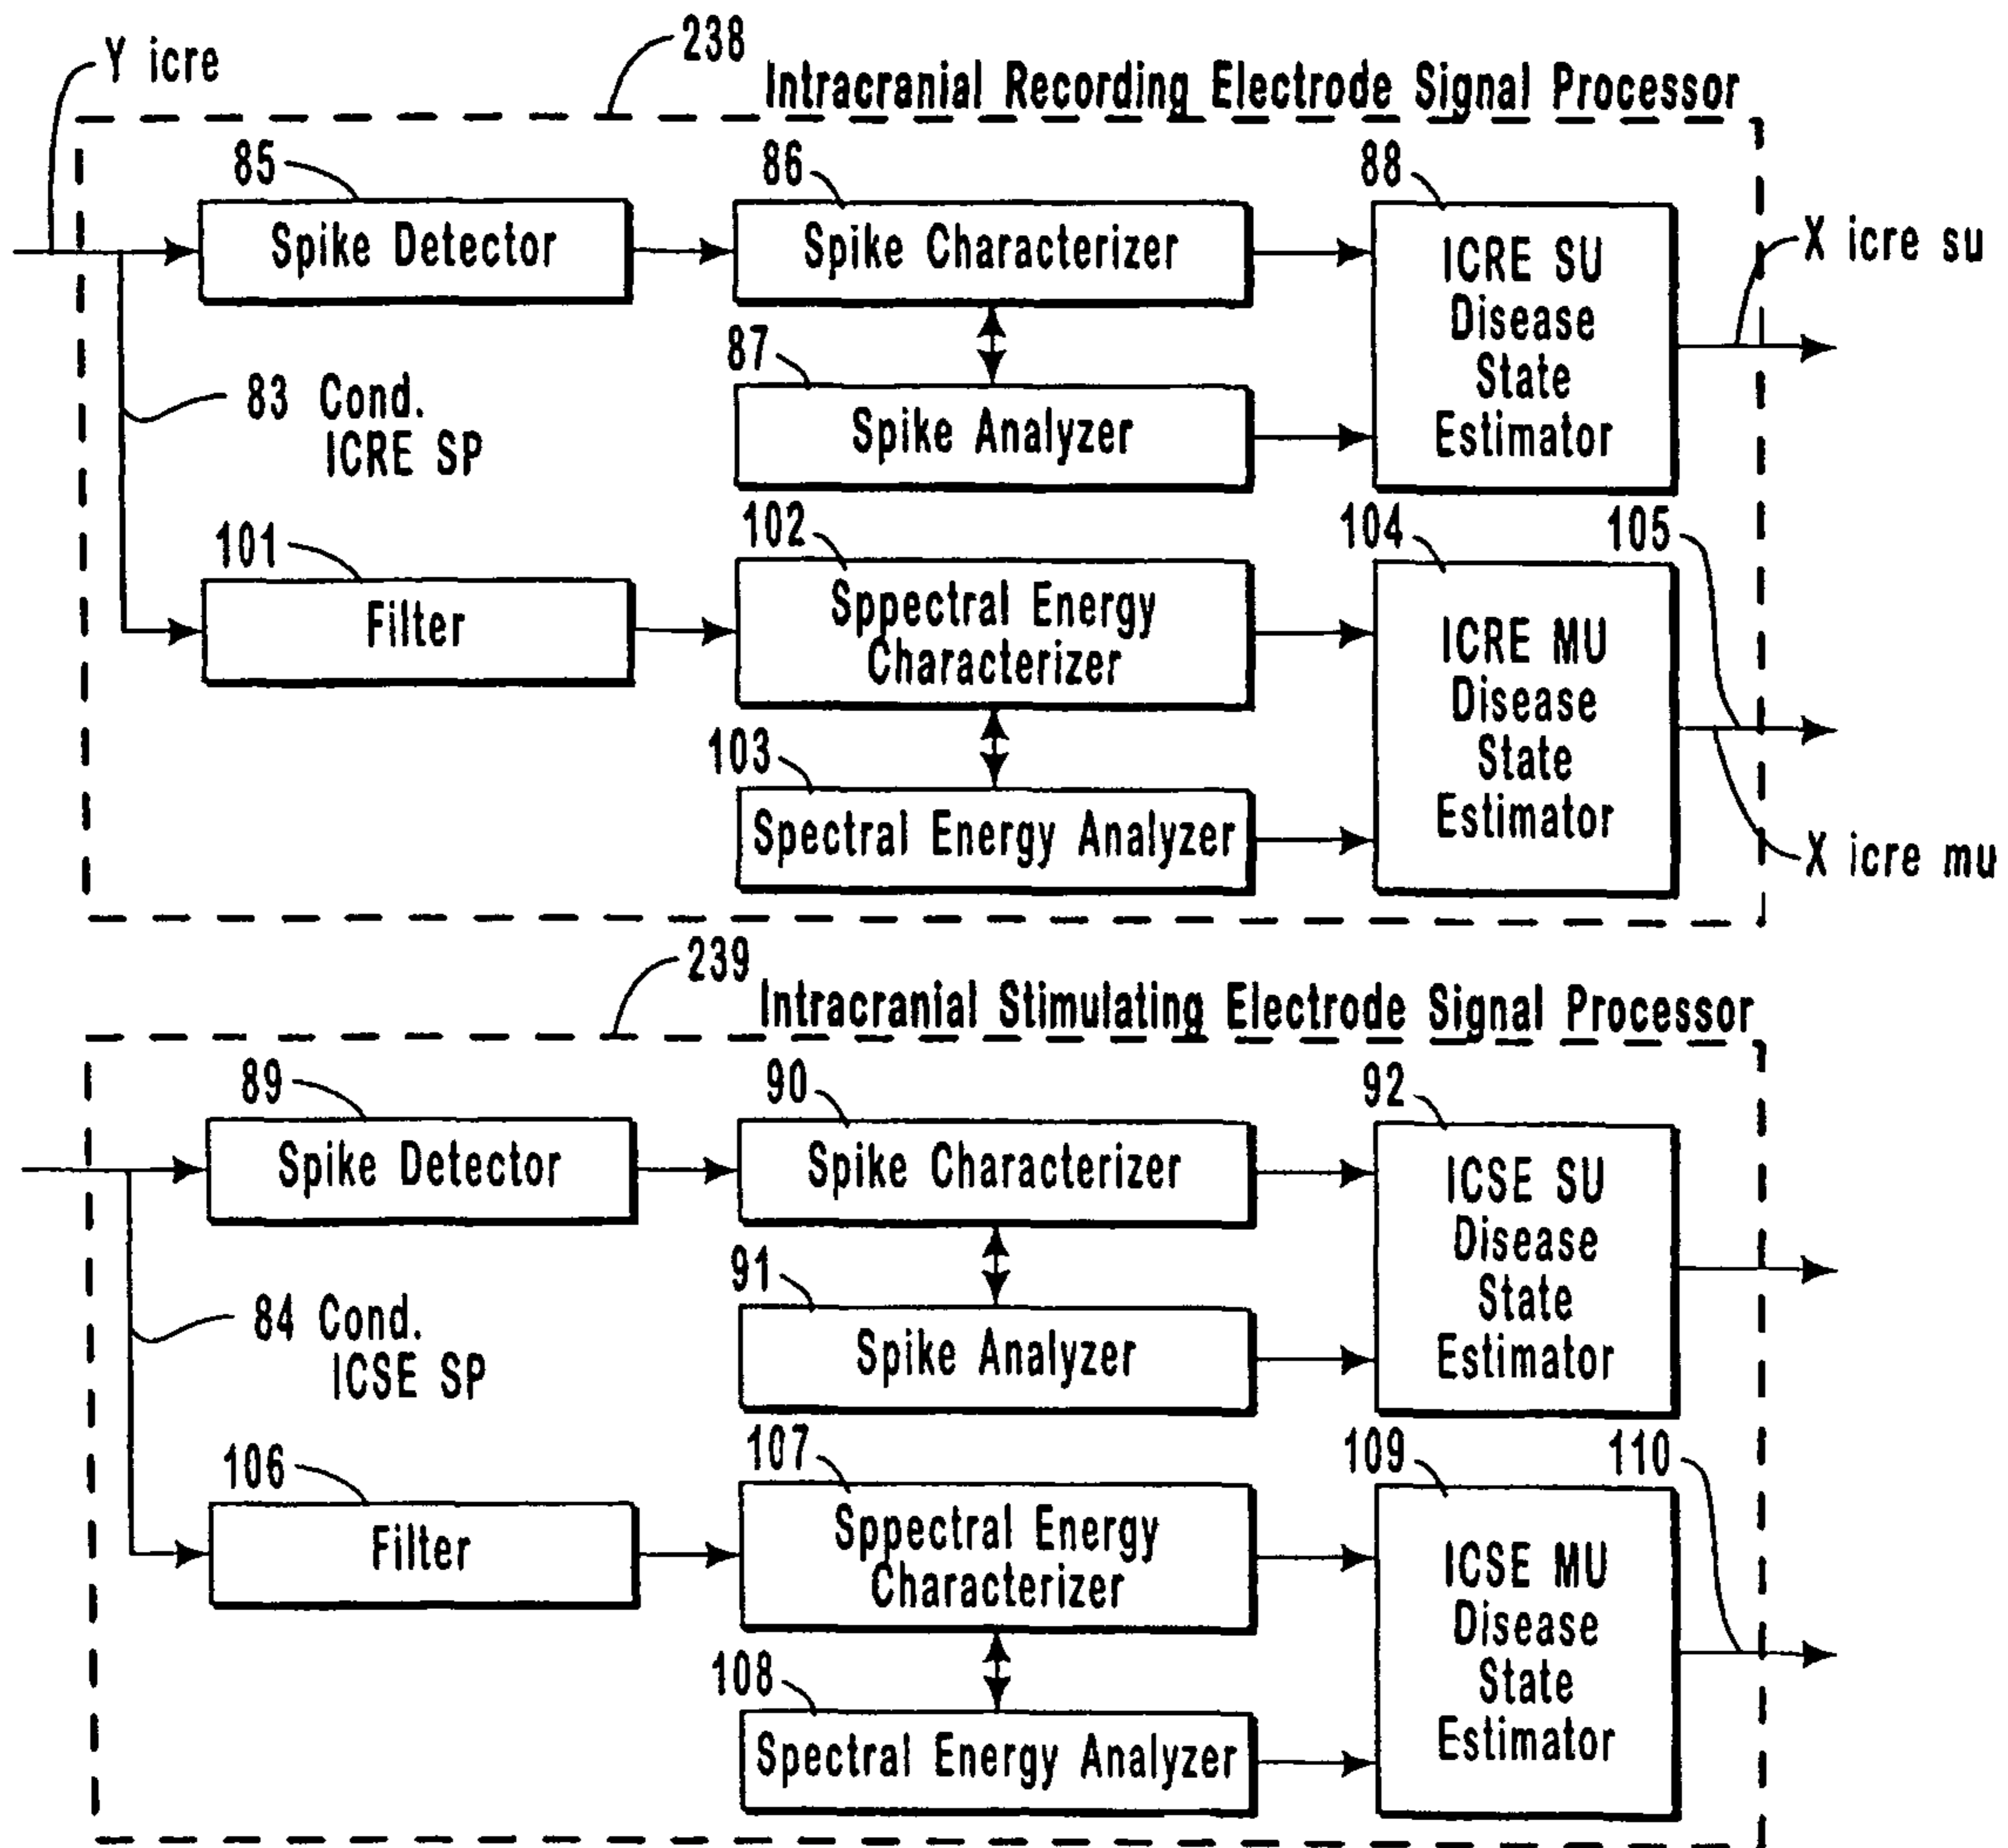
Y icre

238

Intracranial Recording Electrode Signal Processor

85

Spike Detector

86

Spike Characterizer

88

ICRE SU Disease State Estimator

X icre su

87

Spike Analyzer

83 Cond. ICRE SP

101

Filter

102

Sppectral Energy Characterizer

104

105

ICRE MU Disease State Estimator

103

Spectral Energy Analyzer

X icre mu

239

Intracranial Stimulating Electrode Signal Processor

89

Spike Detector

90

Spike Characterizer

92

ICSE SU Disease State Estimator

91

Spike Analyzer

84 Cond. ICSE SP

106

Filter

107

Sppectral Energy Characterizer

109

110

ICSE MU Disease State Estimator

108

Spectral Energy Analyzer